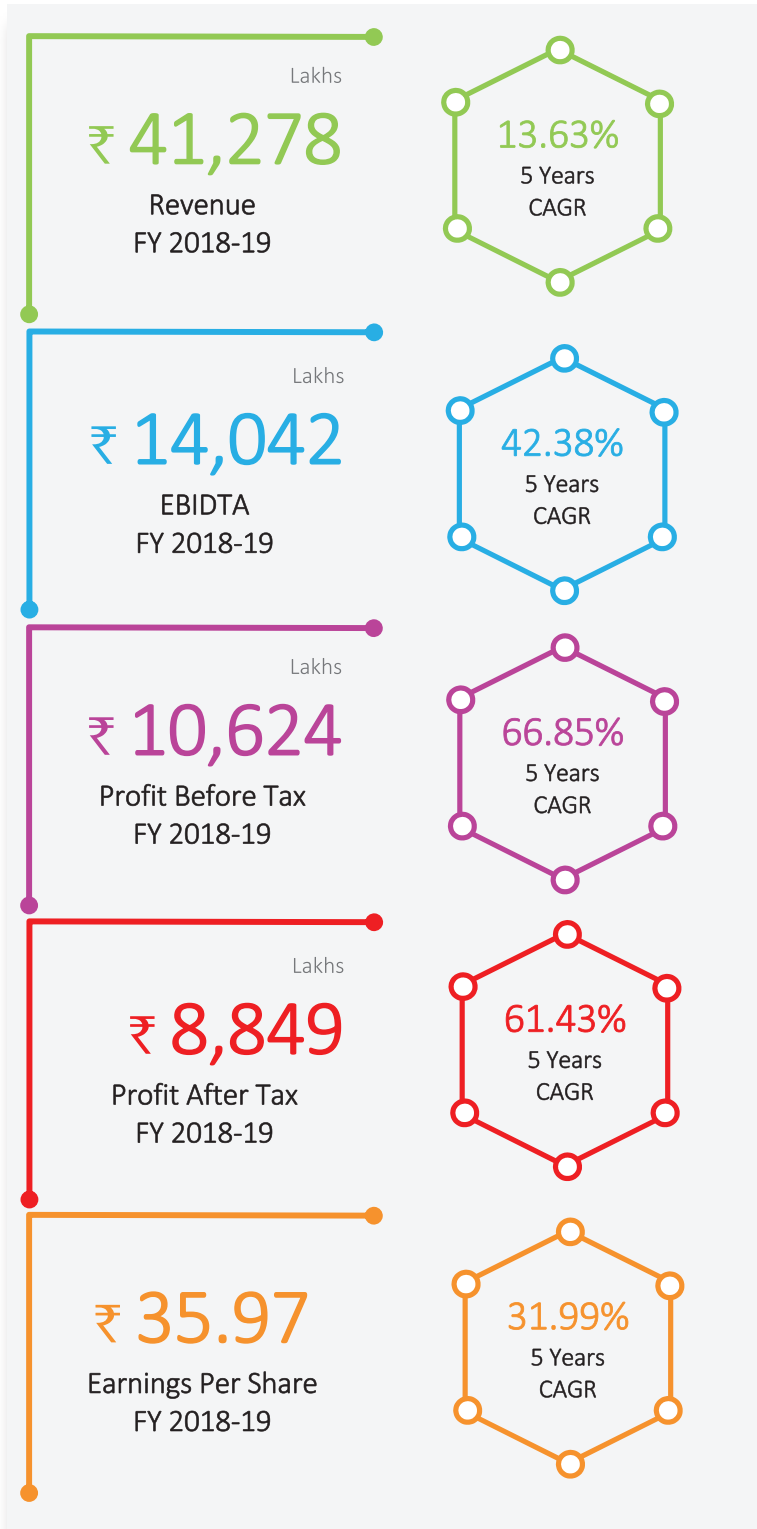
Lakhs

₹ 41,278

Revenue
FY 2018-19

13.63%
5 Years
CAGR

Lakhs

₹ 14,042

EBIDTA
FY 2018-19

42.38%
5 Years
CAGR

Lakhs

₹ 10,624

Profit Before Tax
FY 2018-19

66.85%
5 Years
CAGR

Lakhs

₹ 8,849

Profit After Tax
FY 2018-19

61.43%
5 Years
CAGR

₹ 35.97

Earnings Per Share
FY 2018-19

31.99%
5 Years
CAGR